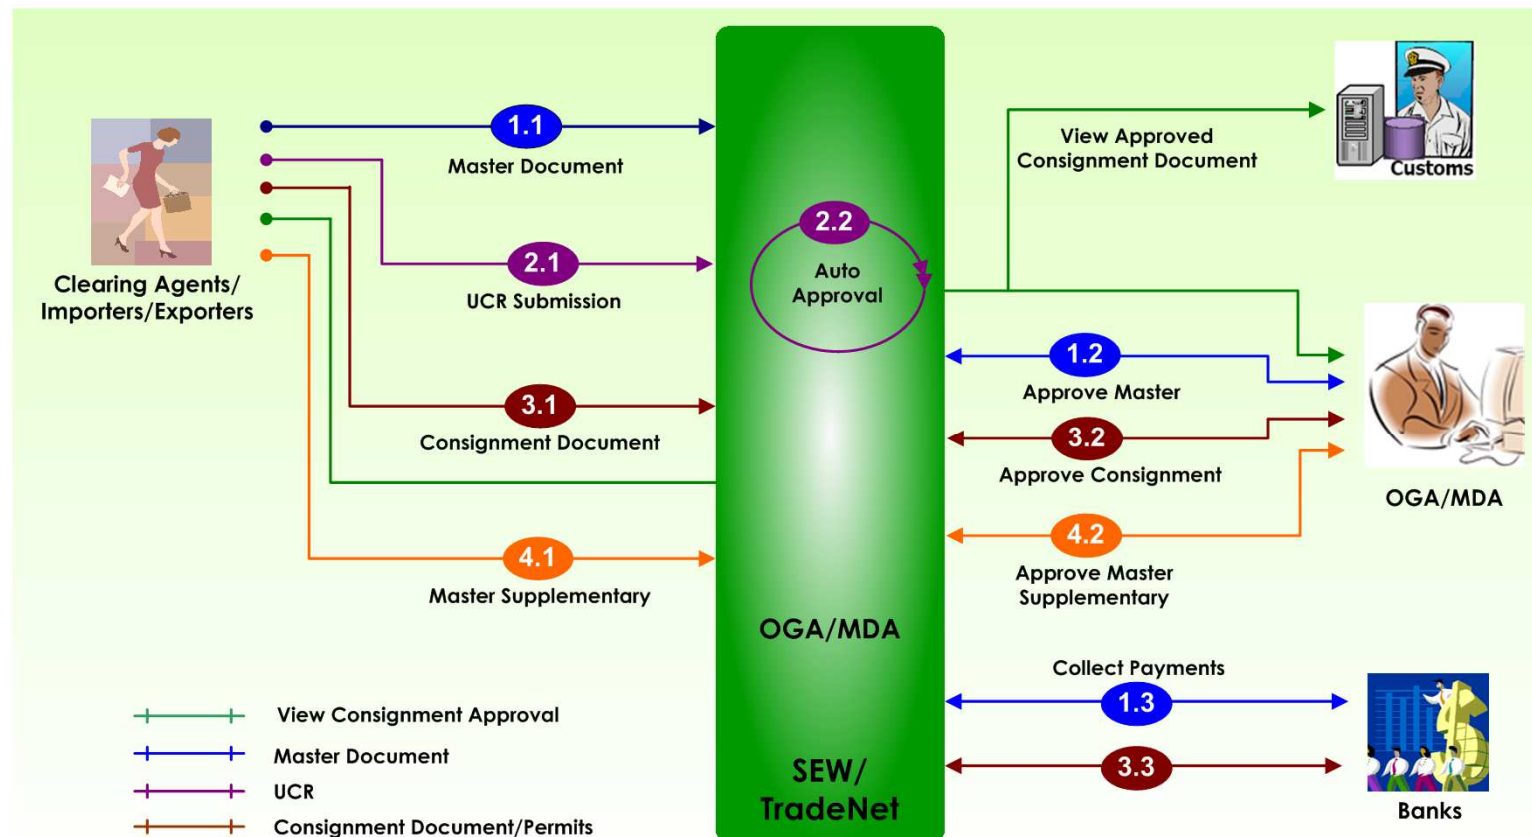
Clearing Agents/ Importers/Exporters

1.1
Master Document

2.1
UCR Submission

3.1
Consignment Document

4.1
Master Supplementary

2.2
Auto Approval

OGA/MDA

SEW/ TradeNet

View Approved Consignment Document

Customs

1.2
Approve Master

3.2
Approve Consignment

4.2
Approve Master Supplementary

OGA/MDA

Collect Payments
1.3

3.3

Banks

View Consignment Approval
Master Document
UCR
Consignment Document/Permits